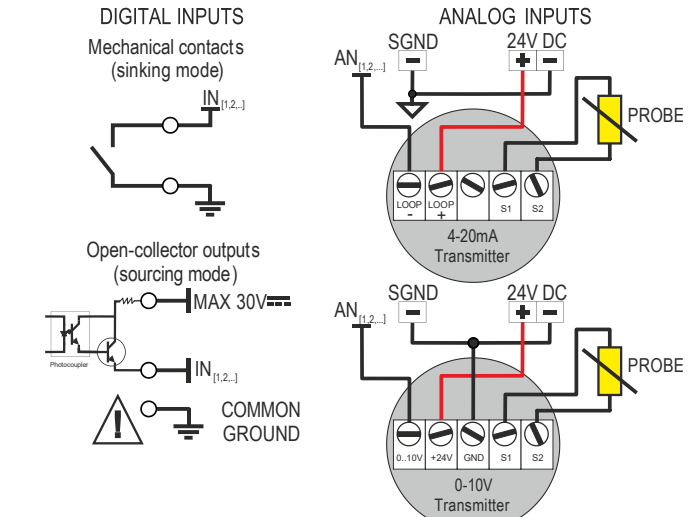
DIGITAL INPUTS

Mechanical contacts
(sinking mode)

$IN_{[1,2,..]}$

Open-collector outputs
(sourcing mode)

MAX 30V

Photocoupler

$IN_{[1,2,..]}$

COMMON
GROUND

ANALOG INPUTS

$AN_{[1,2,...]}$

SGND

−

24V DC

+ −

PROBE

LOOP
-

LOOP
+

S1

S2

4-20mA
Transmitter

$AN_{[1,2,...]}$

SGND

−

24V DC

+ −

PROBE

0..10V

+24V

GND

S1

S2

0-10V
Transmitter